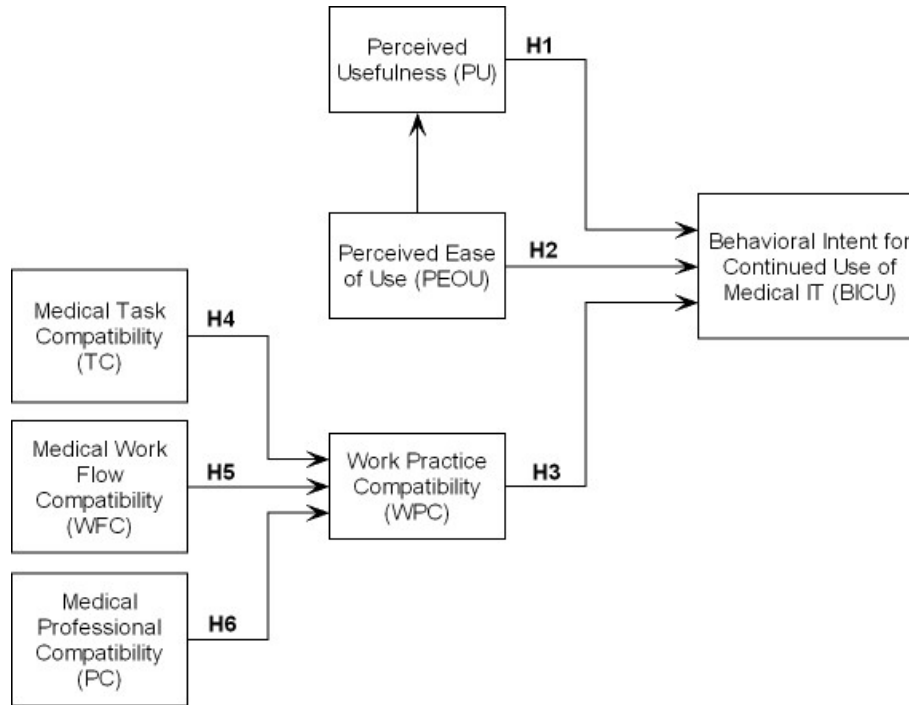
Perceived Usefulness (PU)

H1

Perceived Ease of Use (PEOU)

H2

Behavioral Intent for Continued Use of Medical IT (BICU)

Medical Task Compatibility (TC)

H4

Medical Work Flow Compatibility (WFC)

H5

Work Practice Compatibility (WPC)

H3

Medical Professional Compatibility (PC)

H6